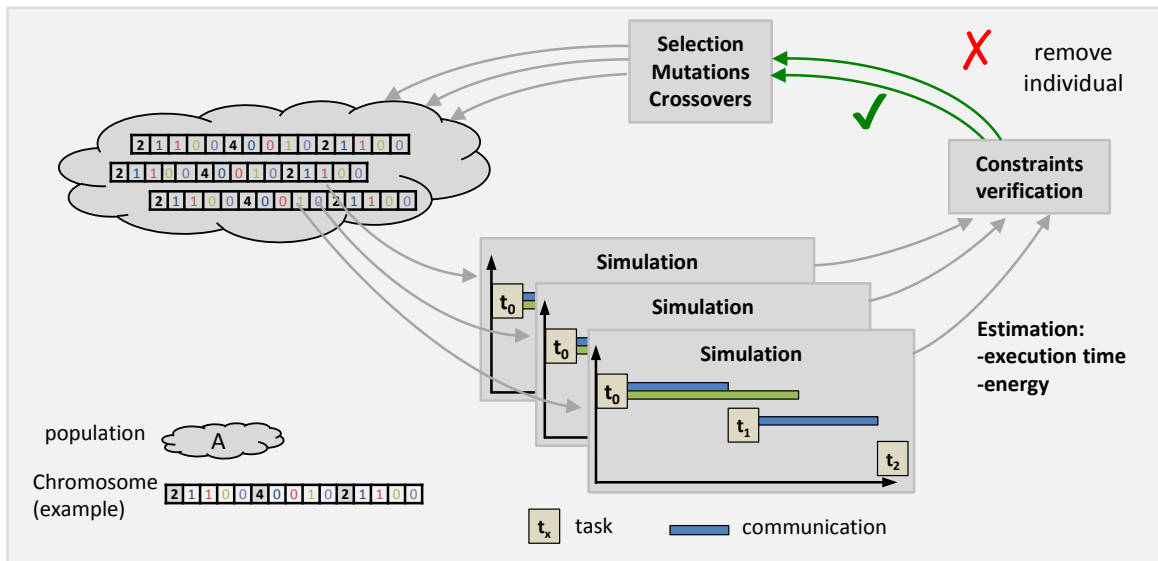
Selection
Mutations
Crossovers

remove individual

Constraints verification

2 1 1 0 0 4 0 0 1 0 2 1 1 0 0
2 1 1 0 0 4 0 0 1 0 2 1 1 0 0
2 1 1 0 0 4 0 0 1 0 2 1 1 0 0

Simulation
$t_0$
Simulation
$t_0$
Simulation
$t_0$
$t_1$
$t_2$

Estimation:
-execution time
-energy

population
A

Chromosome (example)
2 1 1 0 0 4 0 0 1 0 2 1 1 0 0

$t_x$ task
communication